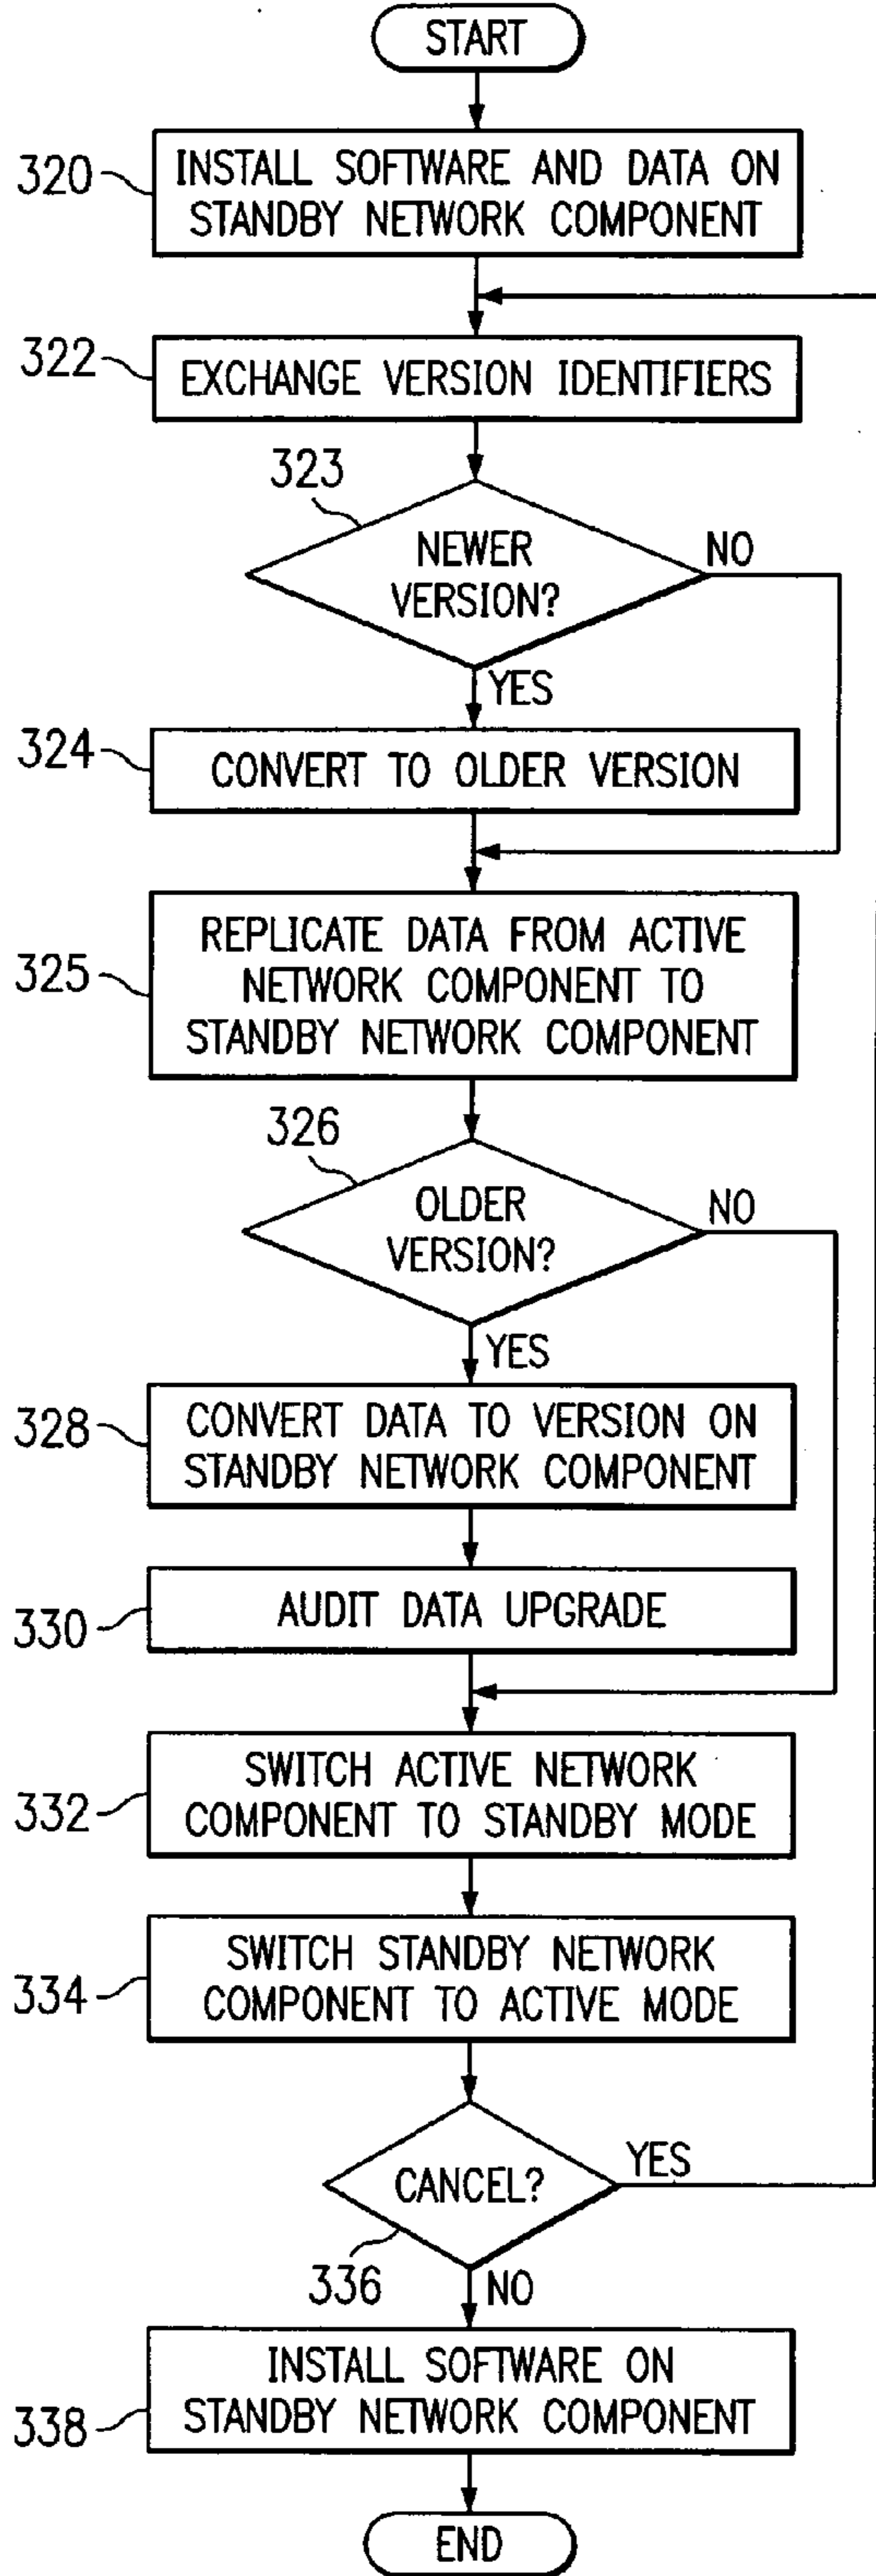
START

320 INSTALL SOFTWARE AND DATA ON STANDBY NETWORK COMPONENT

322 EXCHANGE VERSION IDENTIFIERS

323 NEWER VERSION? NO YES

324 CONVERT TO OLDER VERSION

325 REPLICATE DATA FROM ACTIVE NETWORK COMPONENT TO STANDBY NETWORK COMPONENT

326 OLDER VERSION? NO YES

328 CONVERT DATA TO VERSION ON STANDBY NETWORK COMPONENT

330 AUDIT DATA UPGRADE

332 SWITCH ACTIVE NETWORK COMPONENT TO STANDBY MODE

334 SWITCH STANDBY NETWORK COMPONENT TO ACTIVE MODE

CANCEL? YES

336 NO

338 INSTALL SOFTWARE ON STANDBY NETWORK COMPONENT

END